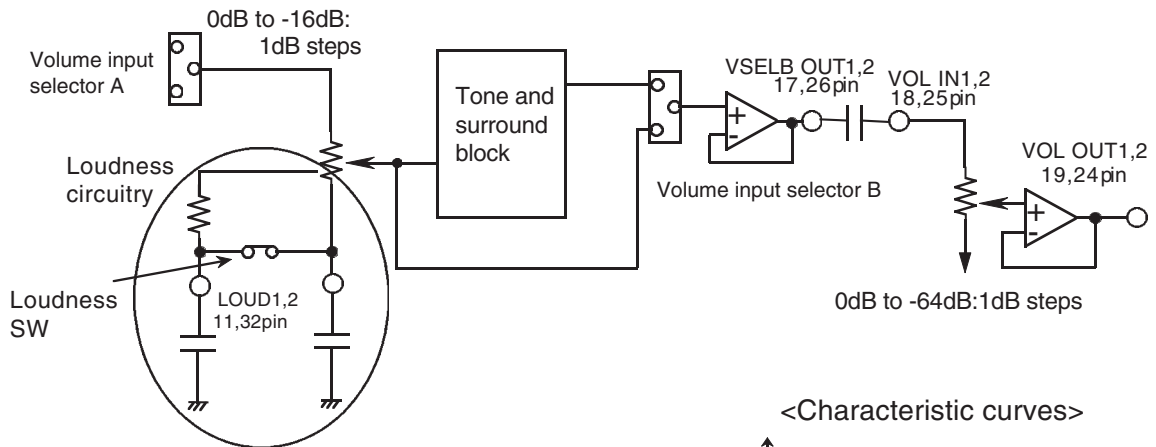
0dB to -16dB: 1dB steps

Volume input selector A

Tone and surround block

VSELB OUT1,2 17,26pin

VOL IN1,2 18,25pin

Loudness circuitry

Volume input selector B

VOL OUT1,2 19,24pin

+

-

+

-

Loudness SW

LOUD1,2 11,32pin

0dB to -64dB:1dB steps

<Characteristic curves>